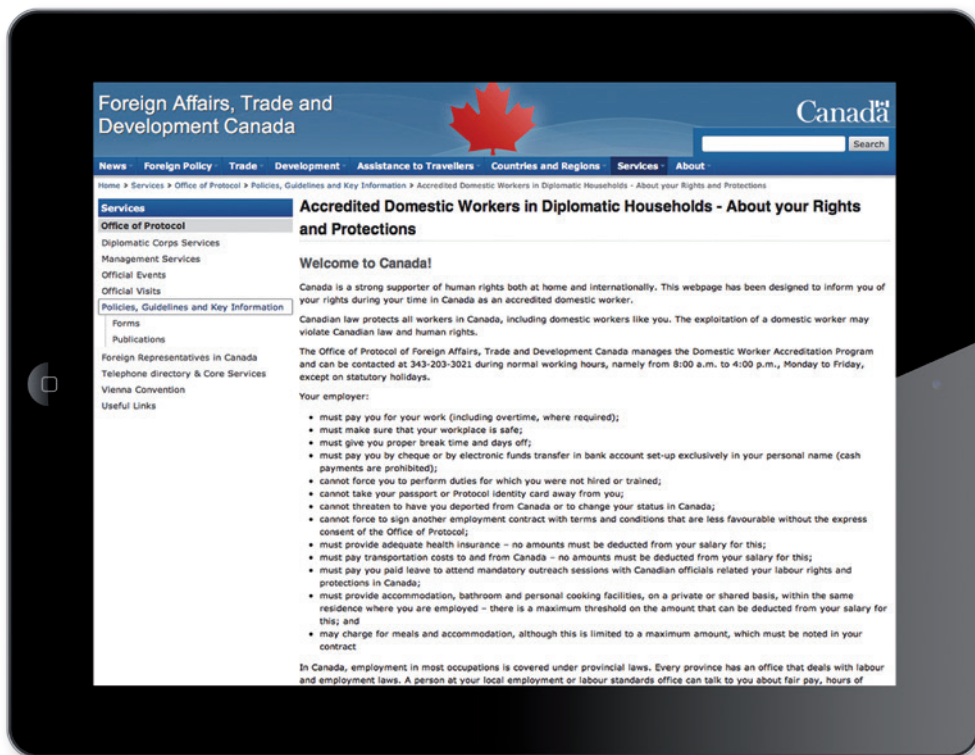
Foreign Affairs, Trade and Development Canada

Canada

Search

News · Foreign Policy · Trade · Development · Assistance to Travellers · Countries and Regions · Services · About

Home > Services > Office of Protocol > Policies, Guidelines and Key Information > Accredited Domestic Workers in Diplomatic Households - About your Rights and Protections

Services
Office of Protocol
Diplomatic Corps Services
Management Services
Official Events
Official Visits
Policies, Guidelines and Key Information
Forms
Publications
Foreign Representatives in Canada
Telephone directory & Core Services
Vienna Convention
Useful Links

Accredited Domestic Workers in Diplomatic Households - About your Rights and Protections

Welcome to Canada!

Canada is a strong supporter of human rights both at home and internationally. This webpage has been designed to inform you of your rights during your time in Canada as an accredited domestic worker.

Canadian law protects all workers in Canada, including domestic workers like you. The exploitation of a domestic worker may violate Canadian law and human rights.

The Office of Protocol of Foreign Affairs, Trade and Development Canada manages the Domestic Worker Accreditation Program and can be contacted at 343-203-3021 during normal working hours, namely from 8:00 a.m. to 4:00 p.m., Monday to Friday, except on statutory holidays.

Your employer:

- must pay you for your work (including overtime, where required);
- must make sure that your workplace is safe;
- must give you proper break time and days off;
- must pay you by cheque or by electronic funds transfer in bank account set-up exclusively in your personal name (cash payments are prohibited);
- cannot force you to perform duties for which you were not hired or trained;
- cannot take your passport or Protocol identity card away from you;
- cannot threaten to have you deported from Canada or to change your status in Canada;
- cannot force to sign another employment contract with terms and conditions that are less favourable without the express consent of the Office of Protocol;
- must provide adequate health insurance – no amounts must be deducted from your salary for this;
- must pay transportation costs to and from Canada – no amounts must be deducted from your salary for this;
- must pay you paid leave to attend mandatory outreach sessions with Canadian officials related your labour rights and protections in Canada;
- must provide accommodation, bathroom and personal cooking facilities, on a private or shared basis, within the same residence where you are employed – there is a maximum threshold on the amount that can be deducted from your salary for this; and
- may charge for meals and accommodation, although this is limited to a maximum amount, which must be noted in your contract

In Canada, employment in most occupations is covered under provincial laws. Every province has an office that deals with labour and employment laws. A person at your local employment or labour standards office can talk to you about fair pay, hours of